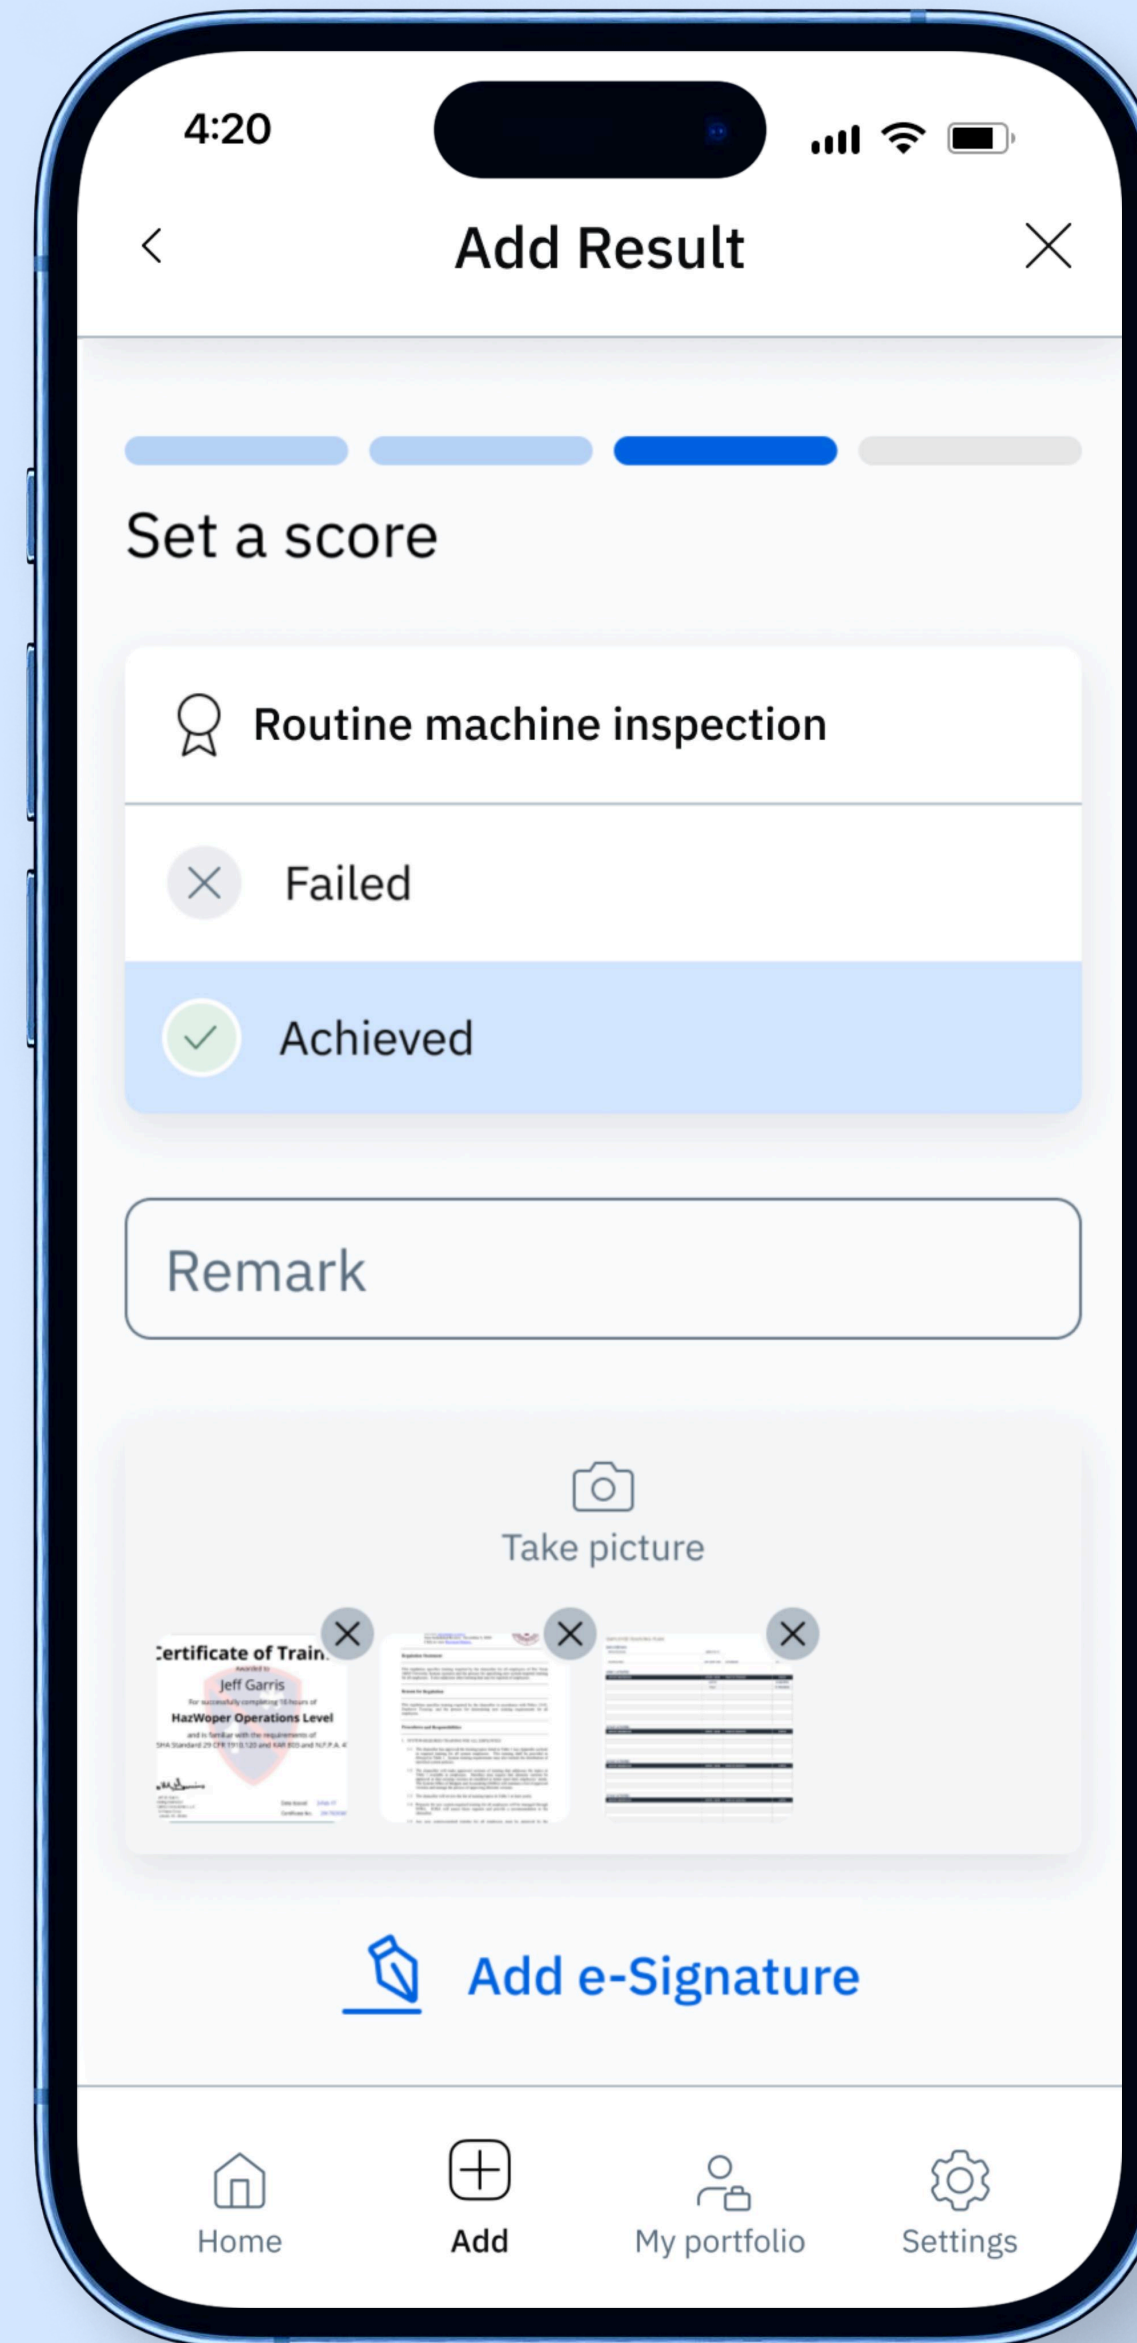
4:20

Add Result

Set a score

Routine machine inspection

Failed

Achieved

Remark

Take picture

Certificate of Train
Awarded to
Jeff Garris
For successfully completing 16 hours of
HazWoper Operations Level
and is familiar with the requirements of
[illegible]

Add e-Signature

Home
Add
My portfolio
Settings